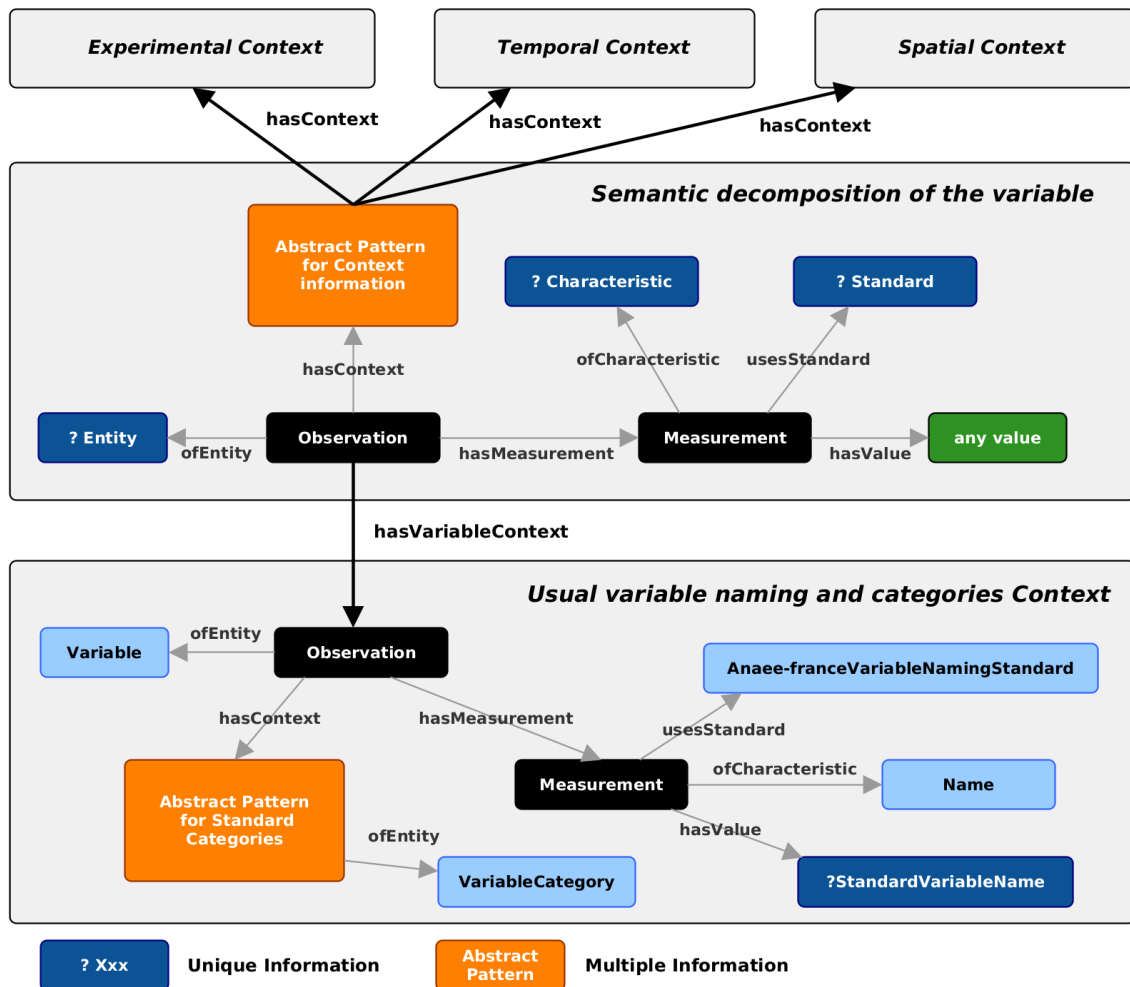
Experimental Context

Temporal Context

Spatial Context

hasContext

hasContext

hasContext

Semantic decomposition of the variable

Abstract Pattern for Context information

? Characteristic

? Standard

ofCharacteristic

usesStandard

hasContext

? Entity

ofEntity

Observation

hasMeasurement

Measurement

hasValue

any value

hasVariableContext

Usual variable naming and categories Context

Variable

ofEntity

Observation

Anaee-franceVariableNamingStandard

hasContext

hasMeasurement

usesStandard

Abstract Pattern for Standard Categories

Measurement

ofCharacteristic

Name

ofEntity

hasValue

VariableCategory

?StandardVariableName

? Xxx

Unique Information

Abstract Pattern

Multiple Information